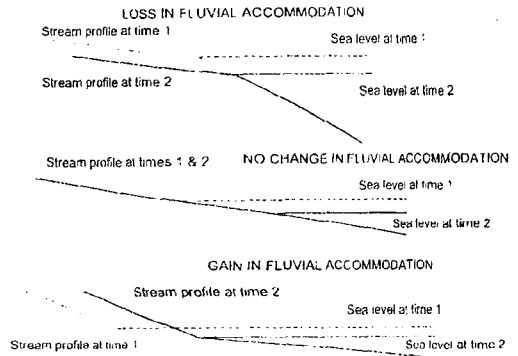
LOSS IN FLUVIAL ACCOMMODATION

Stream profile at time 1

Sea level at time 1

Stream profile at time 2

Sea level at time 2

Stream profile at times 1 & 2

NO CHANGE IN FLUVIAL ACCOMMODATION

Sea level at time 1

Sea level at time 2

GAIN IN FLUVIAL ACCOMMODATION

Stream profile at time 2

Sea level at time 1

Stream profile at time 1

Sea level at time 2